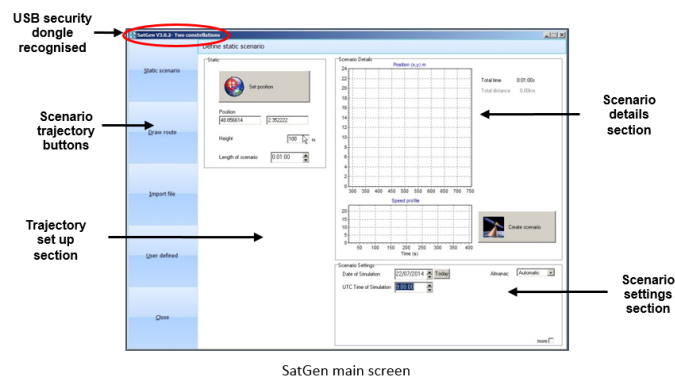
USB security dongle recognised

SatGen V3.6.2 - Two constellations

Define static scenario

Static scenario

Draw route

Import file

User defined

Close

Scenario trajectory buttons

Trajectory set up section

Static

Set position

Position

48.856614

2.352222

Height

100 m

Length of scenario

0:01:00

Scenario Details

Position (x,y) m

24
22
20
18
16
14
12
10
8
6
4
2
0

300 350 400 450 500 550 600 650 700 750

Total time 0:01:00s

Total distance 0.00km

Speed profile

20
15
10
5
0

50 100 150 200 250 300 350 400

Time (s)

Create scenario

Scenario details section

Scenario Settings

Date of Simulation 22/07/2014 Today

Almanac Automatic

UTC Time of Simulation 00:00:00

more

Scenario settings section

SatGen main screen